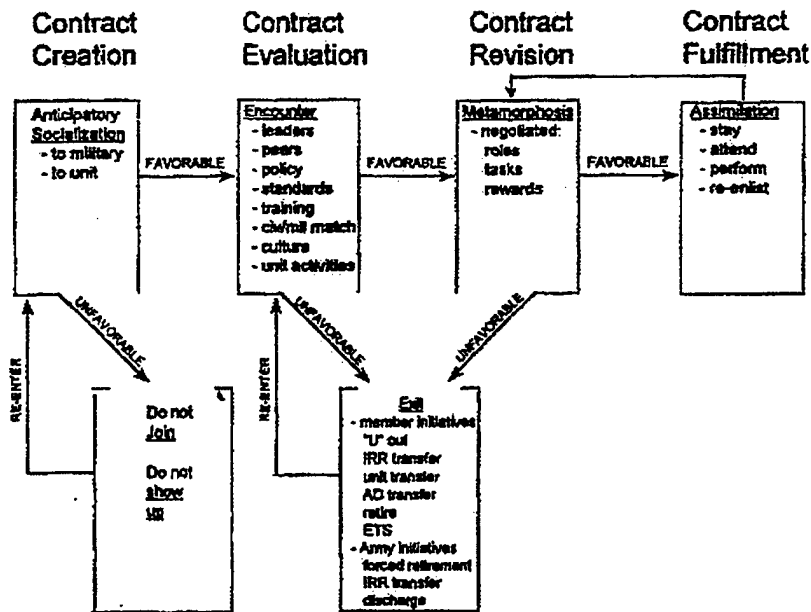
Contract Creation

Contract Evaluation

Contract Revision

Contract Fulfillment

Anticipatory Socialization
- to military
- to unit

FAVORABLE

Encounter
- leaders
- peers
- policy
- standards
- training
- civ/mil match
- culture
- unit activities

FAVORABLE

Metamorphosis
- negotiated:
roles
tasks
rewards

FAVORABLE

Assimilation
- stay
- attend
- perform
- re-enlist

UNFAVORABLE

UNFAVORABLE

UNFAVORABLE

RE-ENTER

RE-ENTER

Do not Join

Do not show up

Exit
- member initiatives
"U" out
IRR transfer
unit transfer
AD transfer
retire
ETS
- Army initiatives
forced retirement
IRR transfer
discharge